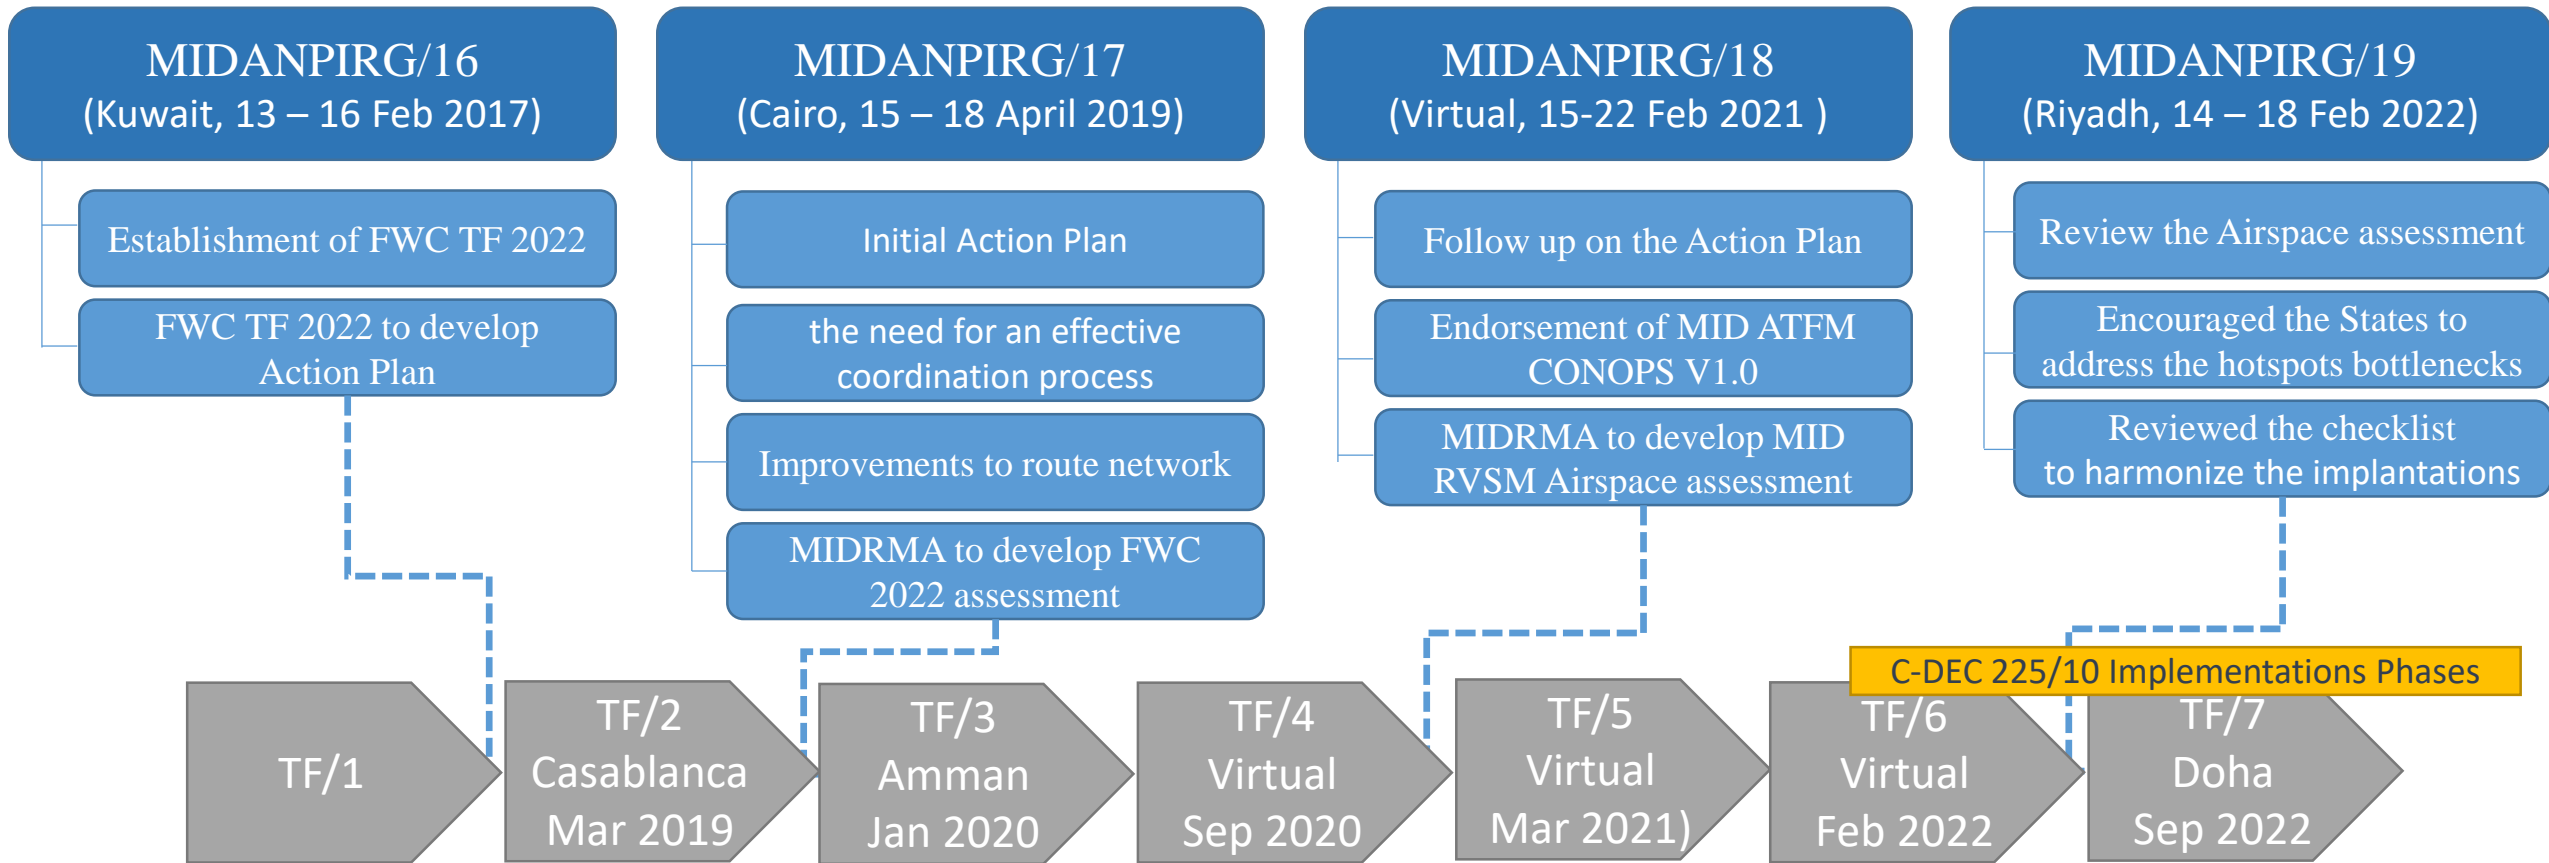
MIDANPIRG/16
(Kuwait, 13 – 16 Feb 2017)

Establishment of FWC TF 2022

FWC TF 2022 to develop Action Plan

MIDANPIRG/17
(Cairo, 15 – 18 April 2019)

Initial Action Plan

the need for an effective coordination process

Improvements to route network

MIDRMA to develop FWC 2022 assessment

MIDANPIRG/18
(Virtual, 15-22 Feb 2021 )

Follow up on the Action Plan

Endorsement of MID ATFM CONOPS V1.0

MIDRMA to develop MID RVSM Airspace assessment

MIDANPIRG/19
(Riyadh, 14 – 18 Feb 2022)

Review the Airspace assessment

Encouraged the States to address the hotspots bottlenecks

Reviewed the checklist to harmonize the implantations

C-DEC 225/10 Implementations Phases

TF/1

TF/2
Casablanca
Mar 2019

TF/3
Amman
Jan 2020

TF/4
Virtual
Sep 2020

TF/5
Virtual
Mar 2021)

TF/6
Virtual
Feb 2022

TF/7
Doha
Sep 2022